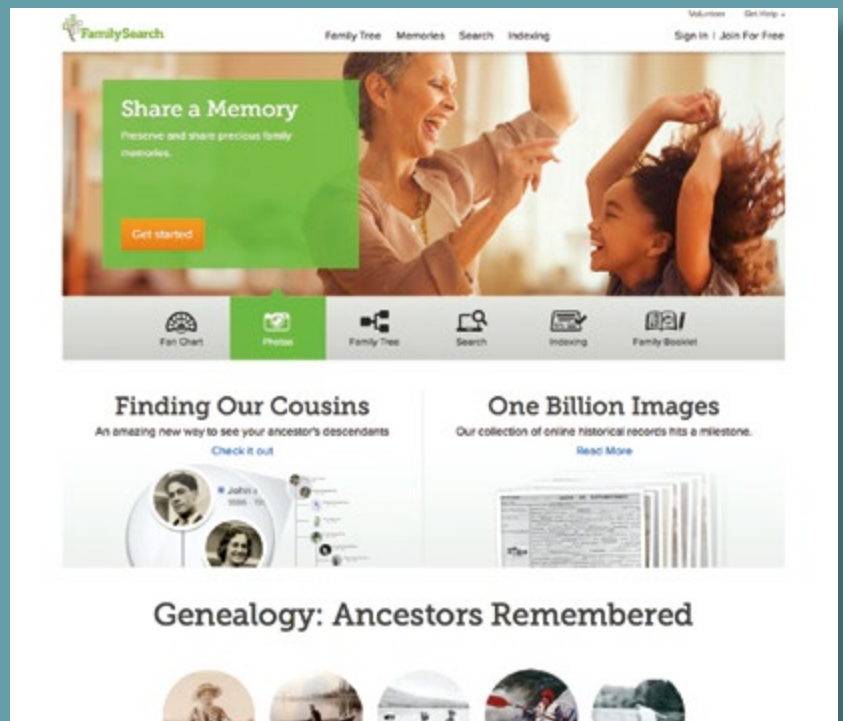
Volunteer Get Help

FamilySearch

Family Tree Memories Search Indexing

Sign In | Join For Free

Share a Memory

Preserve and share precious family memories.

Get started

Fan Chart

Photos

Family Tree

Search

Indexing

Family Booklet

Finding Our Cousins

An amazing new way to see your ancestor's descendants

Check it out

John's

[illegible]

One Billion Images

Our collection of online historical records hits a milestone.

Read More

Genealogy: Ancestors Remembered